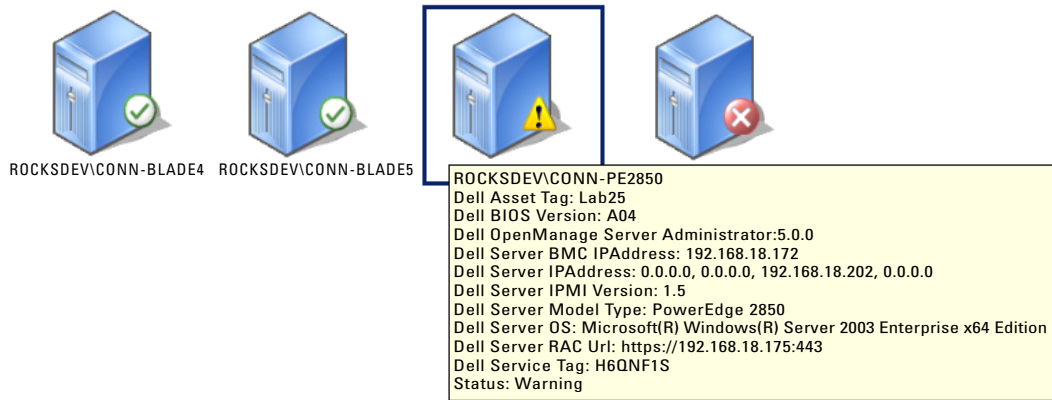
ROCKSDEV\CONN-BLADE4 ROCKSDEV\CONN-BLADE5

ROCKSDEV\CONN-PE2850
Dell Asset Tag: Lab25
Dell BIOS Version: A04
Dell OpenManage Server Administrator:5.0.0
Dell Server BMC IPAddress: 192.168.18.172
Dell Server IPAddress: 0.0.0.0, 0.0.0.0, 192.168.18.202, 0.0.0.0
Dell Server IPMI Version: 1.5
Dell Server Model Type: PowerEdge 2850
Dell Server OS: Microsoft(R) Windows(R) Server 2003 Enterprise x64 Edition
Dell Server RAC Url: https://192.168.18.175:443
Dell Service Tag: H6QNF1S
Status: Warning